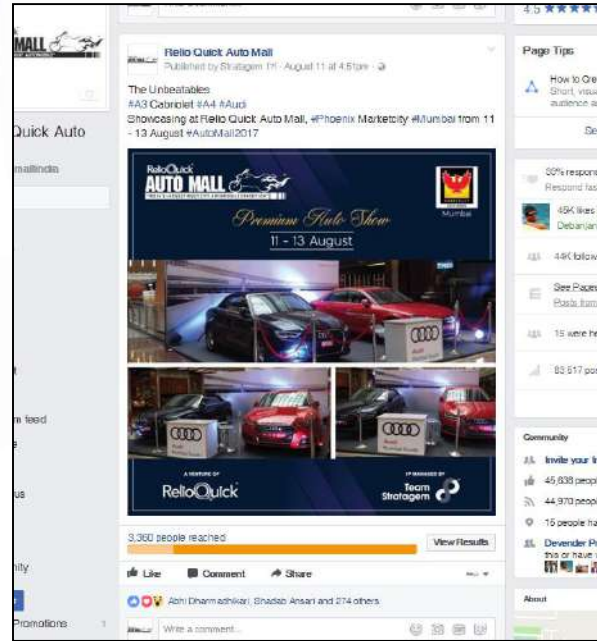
MALL

Quick Auto

mallindia

m feed

us

nity

Promotions

Relio Quick Auto Mall
Published by Stratagem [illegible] · August 11 at 4:51pm ·

The Unbeatables
#A3 Cabriolet #A4 #Audi
Showcasing at Relio Quick Auto Mall, #Phoenix Marketcity #Mumbai from 11 - 13 August #AutoMall2017

ReliQuick AUTO MALL
Mumbai
Premium Auto Show
11 - 13 August

A VENTURE OF
ReliQuick

IP MANAGED BY
Team Stratagem

3,360 people reached
View Results

Like
Comment
Share

Abhi Dharmadhikari, Shadab Ansari and 274 others

Write a comment...

4.5 ★★★★

Page Tips

How to Cre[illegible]
Short, visu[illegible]
audience a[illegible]

De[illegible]

80% respons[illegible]
Respond fas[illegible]

45K likes
Debanjan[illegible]

44K follow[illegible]

See Pages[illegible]
Posts from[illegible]

15 were he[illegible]

83,517 po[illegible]

Community

Invite your fr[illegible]

45,838 people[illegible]

44,970 people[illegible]

15 people ha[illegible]

Devender P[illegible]
this or have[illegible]

About